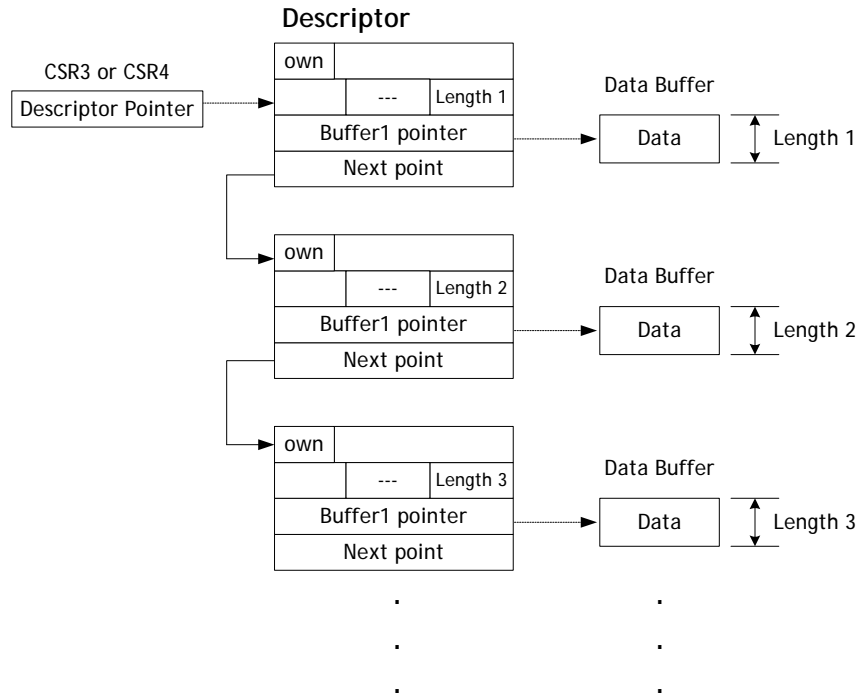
Descriptor

CSR3 or CSR4

Descriptor Pointer

own

---

Length 1

Buffer1 pointer

Next point

Data Buffer

Data

Length 1

own

---

Length 2

Buffer1 pointer

Next point

Data Buffer

Data

Length 2

own

---

Length 3

Buffer1 pointer

Next point

Data Buffer

Data

Length 3

.
.
.

.
.
.